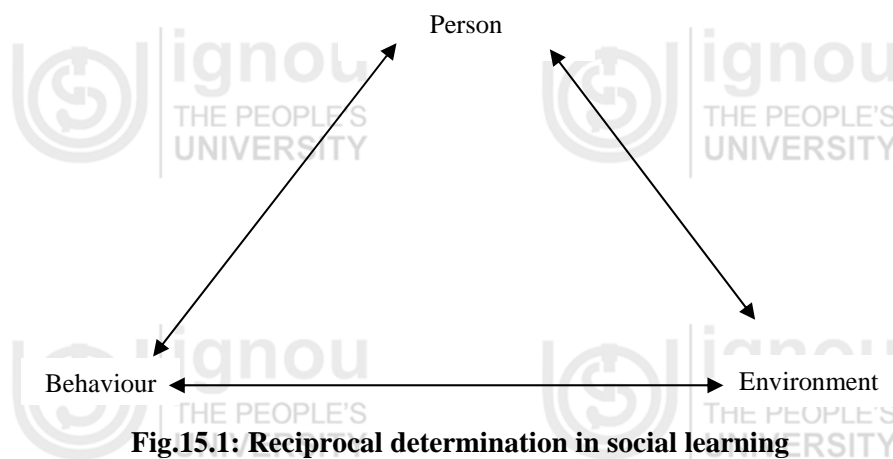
Person

Behaviour

Environment

**Fig.15.1: Reciprocal determination in social learning**

ignou THE PEOPLE'S UNIVERSITY

ignou THE PEOPLE'S UNIVERSITY

ignou THE PEOPLE'S UNIVERSITY

ignou THE PEOPLE'S UNIVERSITY